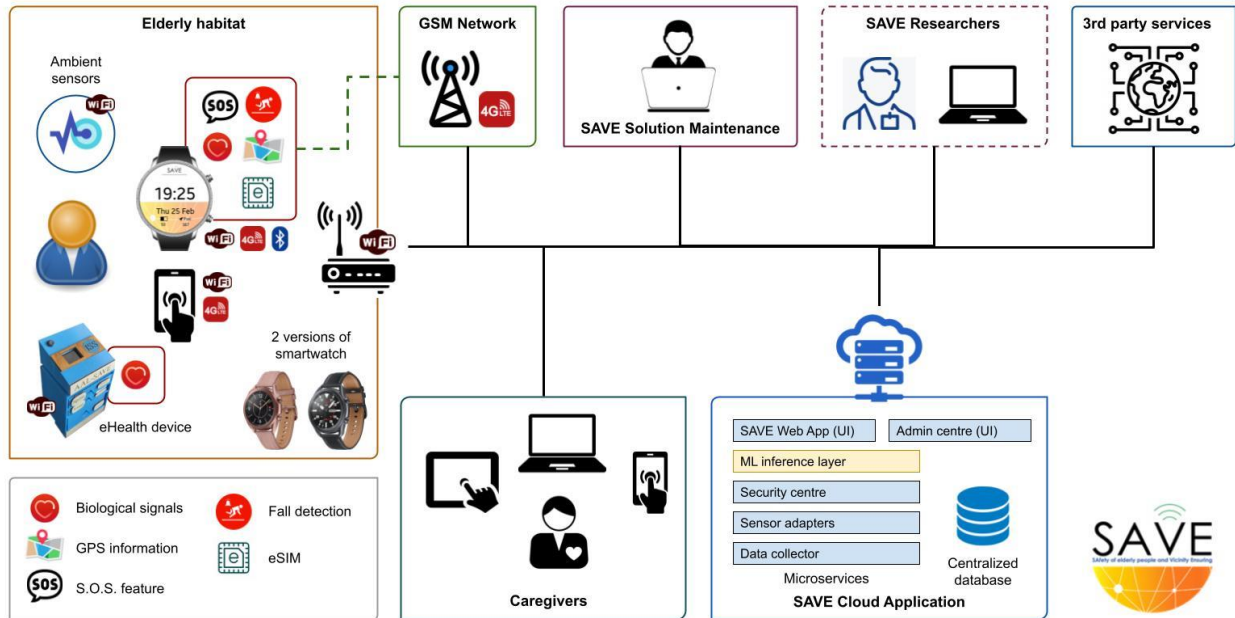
Elderly habitat

Ambient sensors

WiFi

SOS

SAVE
19:25
Thu 25 Feb

WiFi 4G LTE

WiFi
4G LTE

2 versions of smartwatch

WiFi

eHealth device

GSM Network

4G LTE

WiFi

SAVE Solution Maintenance

SAVE Researchers

3rd party services

Caregivers

SAVE Web App (UI)
Admin centre (UI)
ML inference layer
Security centre
Sensor adapters
Data collector
Microservices
Centralized database
SAVE Cloud Application

Biological signals
GPS information
SOS S.O.S. feature
Fall detection
eSIM

SAVE
SAfety of elderly people and Vicinity Ensuring